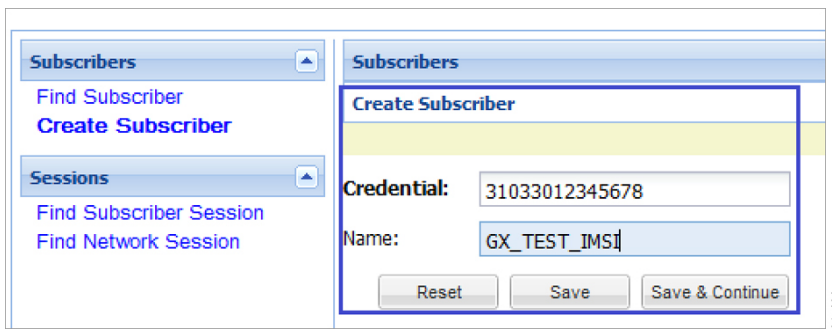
Subscribers

Find Subscriber

Create Subscriber

Sessions

Find Subscriber Session

Find Network Session

Subscribers

Create Subscriber

Credential: 31033012345678

Name: GX_TEST_IMSI

Reset

Save

Save & Continue